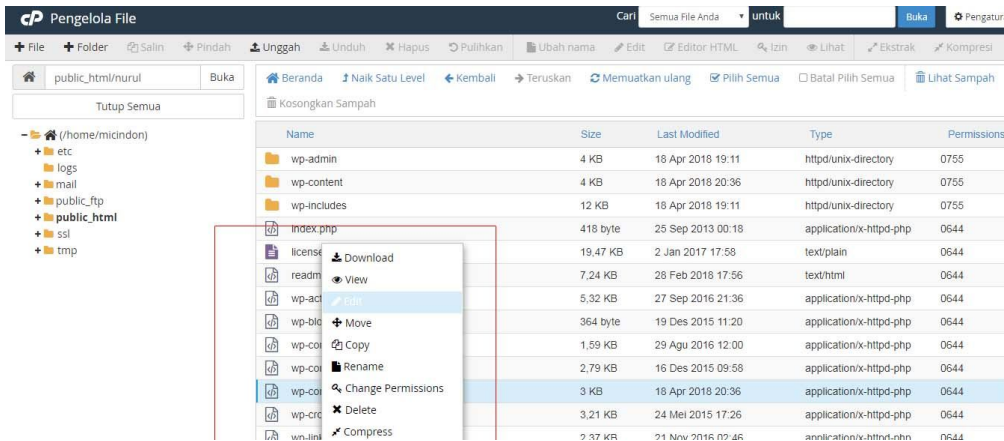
Pengelola File

Cari Semua File Anda untuk Buka Pengatur

File Folder Salin Pindah Unggah Unduh Hapus Pulihkan Ubah nama Edit Editor HTML Izin Lihat Ekstrak Kompresi

public_html/nurul Buka

Tutup Semua

(/home/micindon)
etc
logs
mail
public_ftp
public_html
ssl
tmp

Beranda Naik Satu Level Kembali Teruskan Memuatkan ulang Pilih Semua Batal Pilih Semua Lihat Sampah

Kosongkan Sampah

| Name | Size | Last Modified | Type | Permissions |
|---|---|---|---|---|
| wp-admin | 4 KB | 18 Apr 2018 19:11 | httpd/unix-directory | 0755 |
| wp-content | 4 KB | 18 Apr 2018 20:36 | httpd/unix-directory | 0755 |
| wp-includes | 12 KB | 18 Apr 2018 19:11 | httpd/unix-directory | 0755 |
| index.php | 418 byte | 25 Sep 2013 00:18 | application/x-httpd-php | 0644 |
| license | 19,47 KB | 2 Jan 2017 17:58 | text/plain | 0644 |
| readm | 7,24 KB | 28 Feb 2018 17:56 | text/html | 0644 |
| wp-act | 5,32 KB | 27 Sep 2016 21:36 | application/x-httpd-php | 0644 |
| wp-blo | 364 byte | 19 Des 2015 11:20 | application/x-httpd-php | 0644 |
| wp-co | 1,59 KB | 29 Agu 2016 12:00 | application/x-httpd-php | 0644 |
| wp-co | 2,79 KB | 16 Des 2015 09:58 | application/x-httpd-php | 0644 |
| wp-co | 3 KB | 18 Apr 2018 20:36 | application/x-httpd-php | 0644 |
| wp-cro | 3,21 KB | 24 Mei 2015 17:26 | application/x-httpd-php | 0644 |
| wp-lin | 2,37 KB | 21 Nov 2016 02:46 | application/x-httpd-php | 0644 |

Download
View
Edit
Move
Copy
Rename
Change Permissions
Delete
Compress